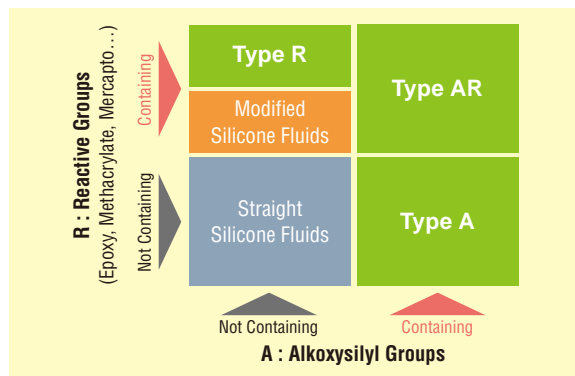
R : Reactive Groups
(Epoxy, Methacrylate, Mercapto…)

Containing

Not Containing

Type R

Modified Silicone Fluids

Type AR

Straight Silicone Fluids

Type A

Not Containing

Containing

A : Alkoxysilyl Groups